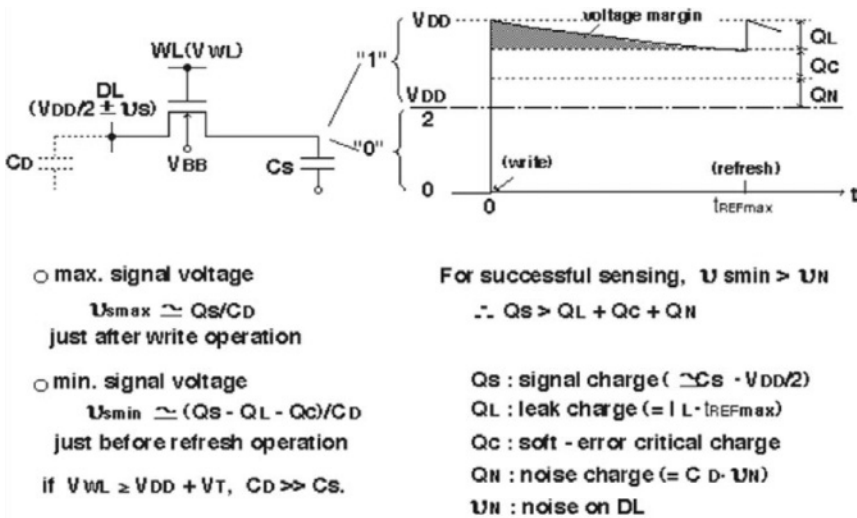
WL(VWL)

DL

(VDD/2 ± υs)

CD

VBB

Cs

"1"

"0"

VDD

voltage margin

QL

QC

QN

$\frac{V_{DD}}{2}$

0

(write)

(refresh)

0

tREFmax

t

○ max. signal voltage

$υ_{smax} \simeq Q_S/C_D$

just after write operation

○ min. signal voltage

$υ_{smin} \simeq (Q_S - Q_L - Q_C)/C_D$

just before refresh operation

if $V_{WL} \geq V_{DD} + V_T$, $C_D >> C_S$.

For successful sensing, $υ_{smin} > υ_N$

$\therefore Q_S > Q_L + Q_C + Q_N$

QS : signal charge ( $\simeq C_S \cdot V_{DD}/2$)

QL : leak charge (= $I_L \cdot t_{REFmax}$)

QC : soft - error critical charge

QN : noise charge (= $C_D \cdot υ_N$)

υN : noise on DL